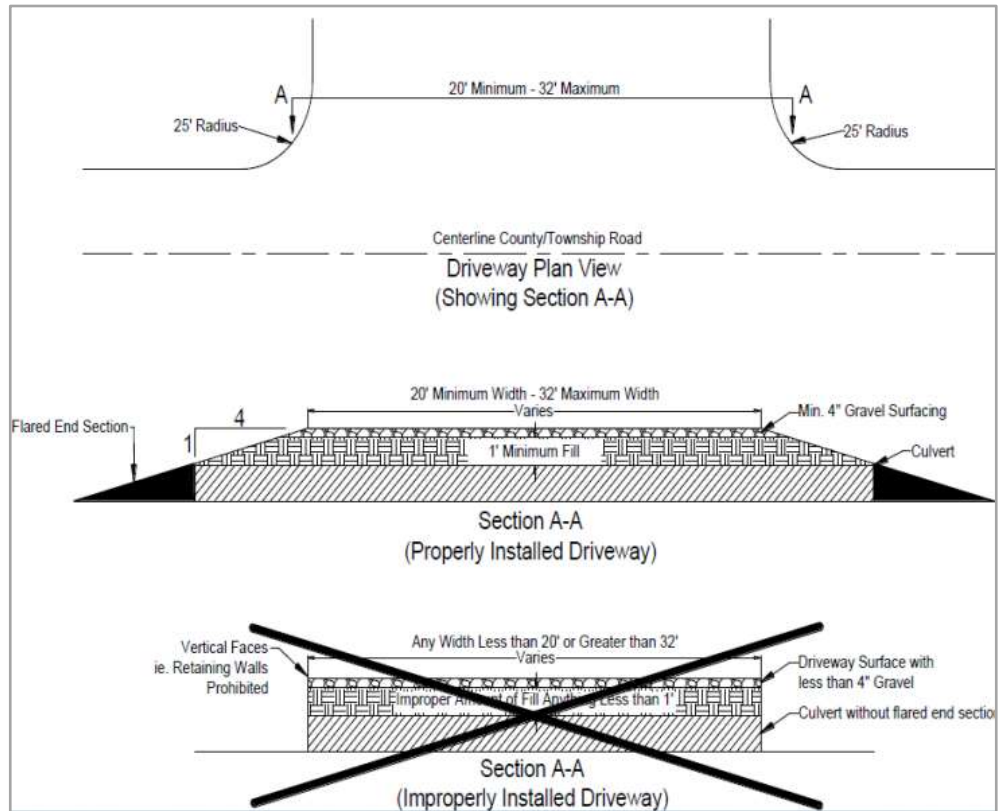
A

20' Minimum - 32' Maximum

A

25' Radius

25' Radius

Centerline County/Township Road

Driveway Plan View
(Showing Section A-A)

20' Minimum Width - 32' Maximum Width

Varies

Min. 4" Gravel Surfacing

Flared End Section

4

1

1' Minimum Fill

Culvert

Section A-A
(Properly Installed Driveway)

Vertical Faces ie. Retaining Walls Prohibited

Any Width Less than 20' or Greater than 32'

Varies

Driveway Surface with less than 4" Gravel

Improper Am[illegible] of Fill Anyth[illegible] Less than 1'

Culvert without flared end sectio

Section A-A
(Improperly Installed Driveway)